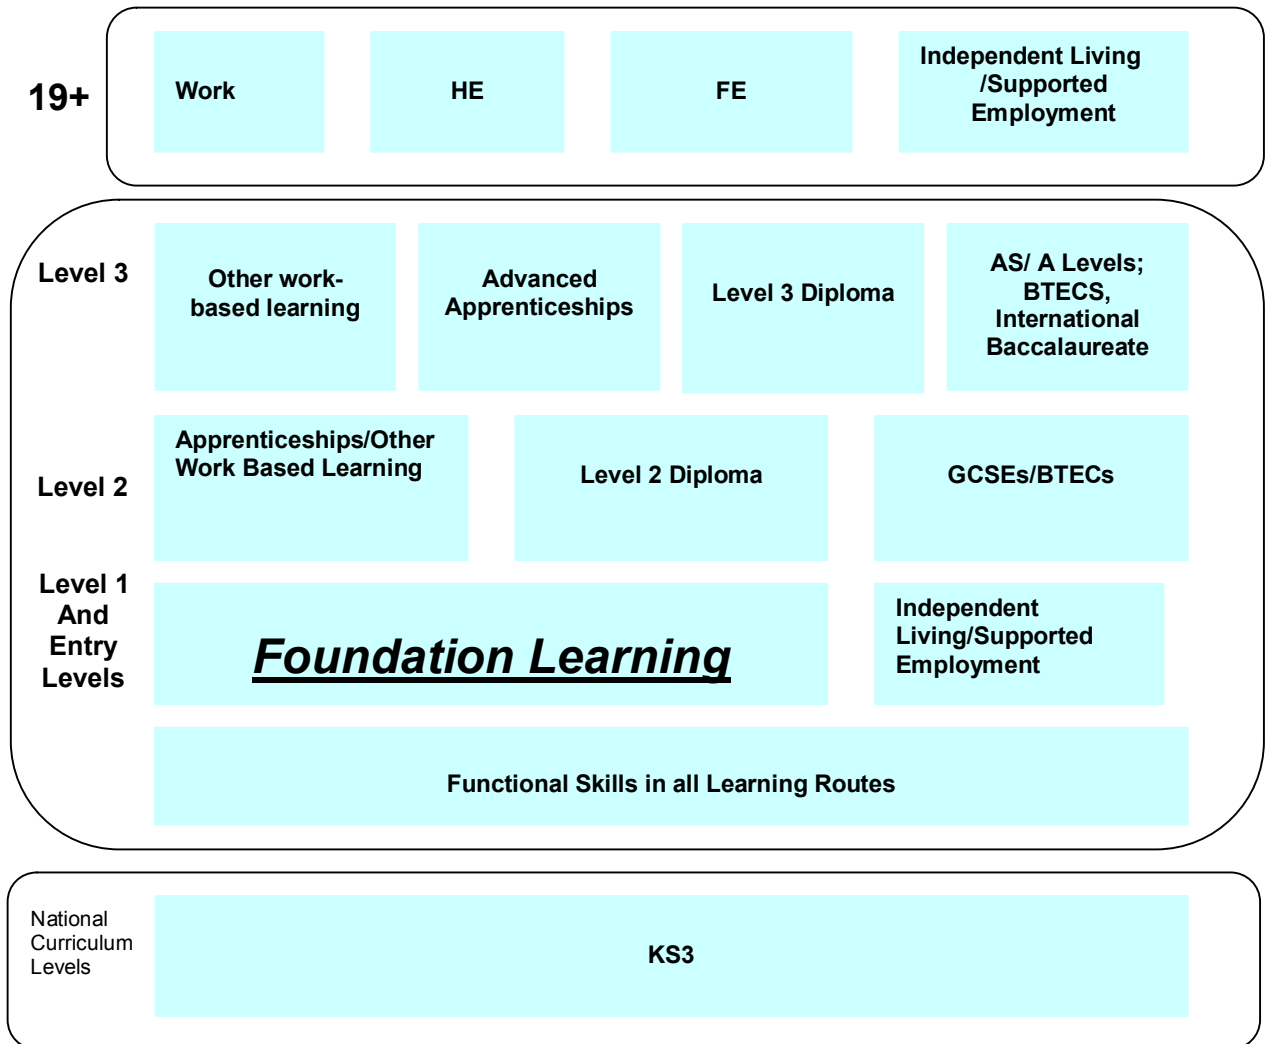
19+

Work

HE

FE

Independent Living /Supported Employment

Level 3

Other work-based learning

Advanced Apprenticeships

Level 3 Diploma

AS/ A Levels; BTECS, International Baccalaureate

Level 2

Apprenticeships/Other Work Based Learning

Level 2 Diploma

GCSEs/BTECs

Level 1 And Entry Levels

Foundation Learning

Independent Living/Supported Employment

Functional Skills in all Learning Routes

National Curriculum Levels

KS3